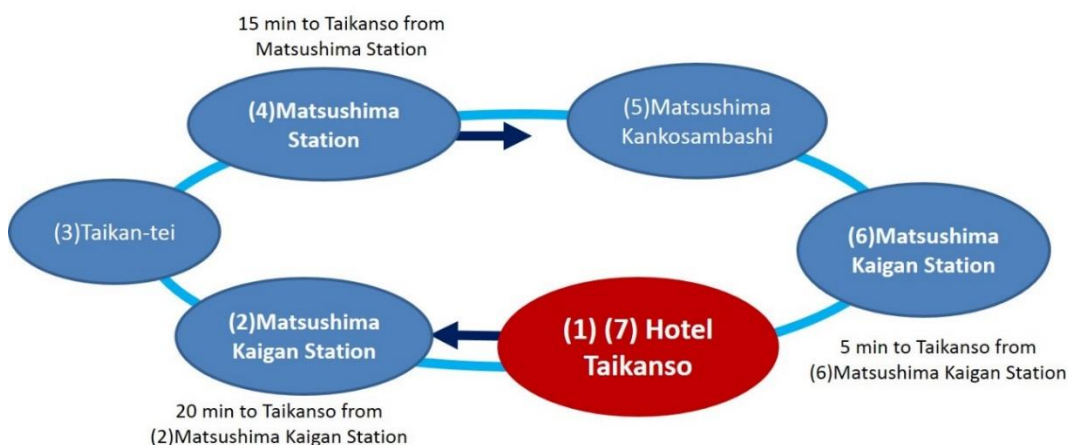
15 min to Taikanso from Matsushima Station

(4)Matsushima Station

(5)Matsushima Kankosambashi

(3)Taikan-tei

(6)Matsushima Kaigan Station

(2)Matsushima Kaigan Station

(1) (7) Hotel Taikanso

5 min to Taikanso from (6)Matsushima Kaigan Station

20 min to Taikanso from (2)Matsushima Kaigan Station